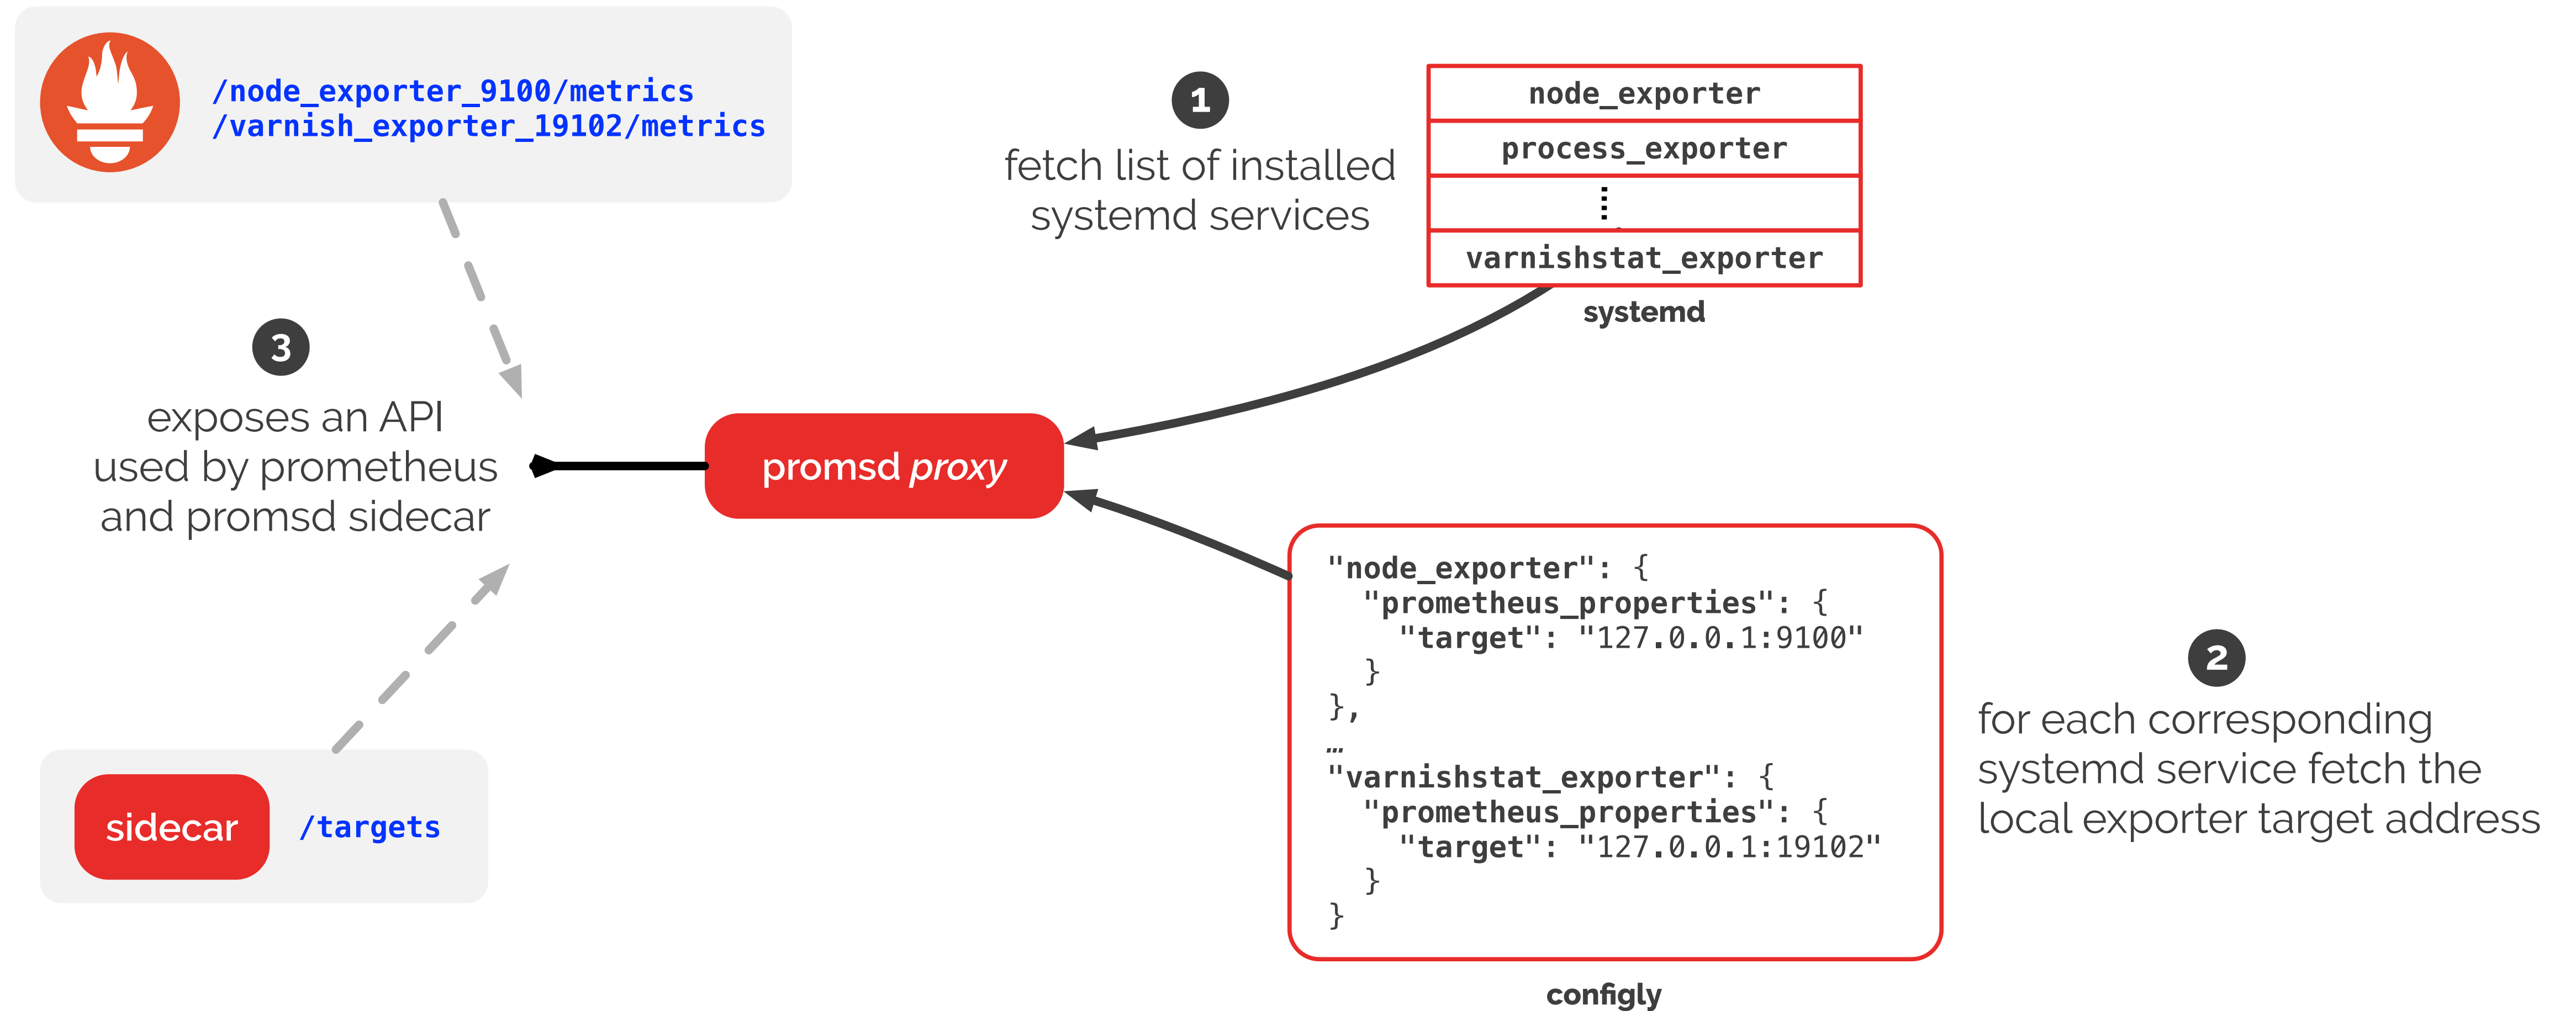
/node_exporter_9100/metrics
/varnish_exporter_19102/metrics

1
fetch list of installed systemd services

| node_exporter |
|---|
| process_exporter |
| ⋮ |
| varnishstat_exporter |

systemd

3
exposes an API used by prometheus and promsd sidecar

promsd proxy

"node_exporter": {
  "prometheus_properties": {
    "target": "127.0.0.1:9100"
  }
},
…
"varnishstat_exporter": {
  "prometheus_properties": {
    "target": "127.0.0.1:19102"
  }
}

configly

2
for each corresponding systemd service fetch the local exporter target address

sidecar
/targets